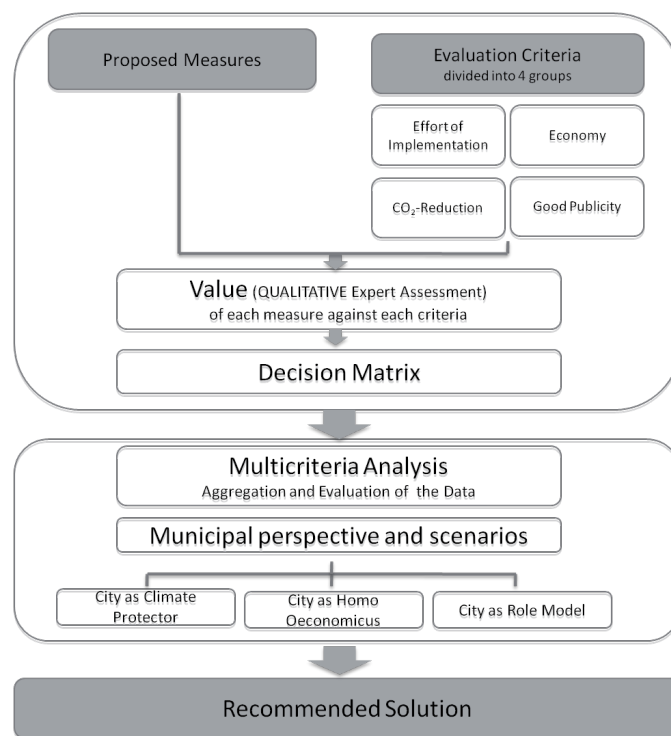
Proposed Measures

Evaluation Criteria
divided into 4 groups

Effort of Implementation

Economy

$CO_2$-Reduction

Good Publicity

Value (QUALITATIVE Expert Assessment)
of each measure against each criteria

Decision Matrix

Multicriteria Analysis
Aggregation and Evaluation of the Data

Municipal perspective and scenarios

City as Climate Protector

City as Homo Oeconomicus

City as Role Model

Recommended Solution